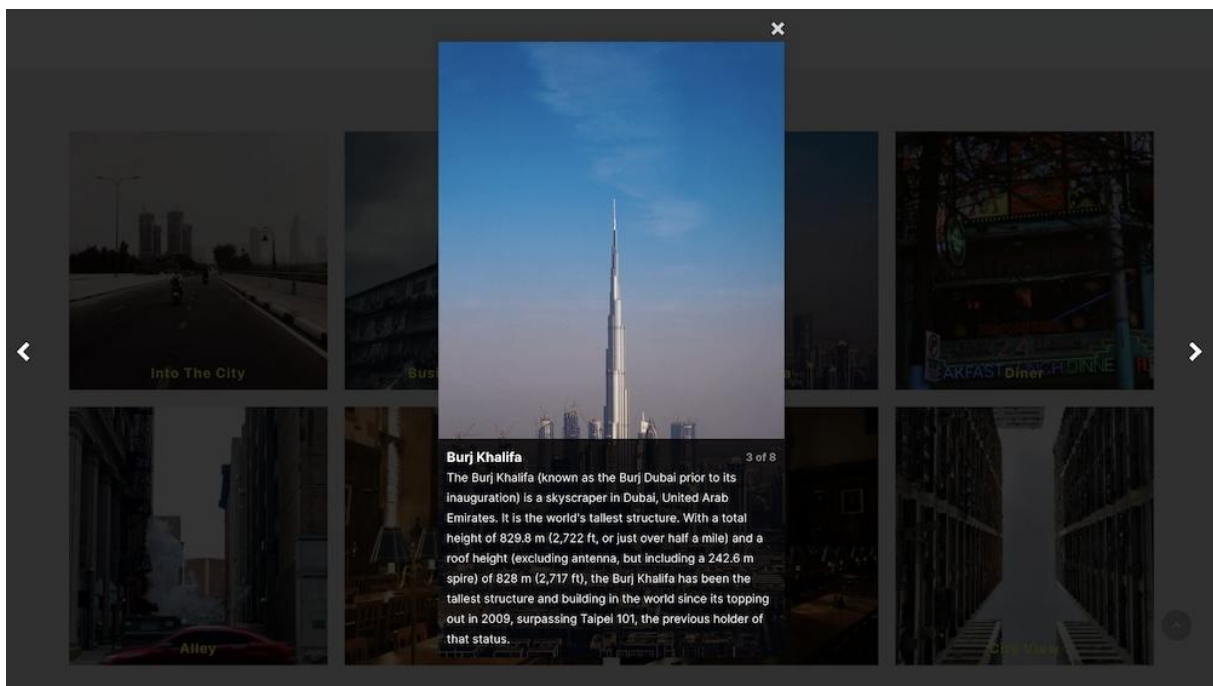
×

Into The City

Bus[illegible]

Diner

Alley

City View

Burj Khalifa

3 of 8

The Burj Khalifa (known as the Burj Dubai prior to its inauguration) is a skyscraper in Dubai, United Arab Emirates. It is the world's tallest structure. With a total height of 829.8 m (2,722 ft, or just over half a mile) and a roof height (excluding antenna, but including a 242.6 m spire) of 828 m (2,717 ft), the Burj Khalifa has been the tallest structure and building in the world since its topping out in 2009, surpassing Taipei 101, the previous holder of that status.